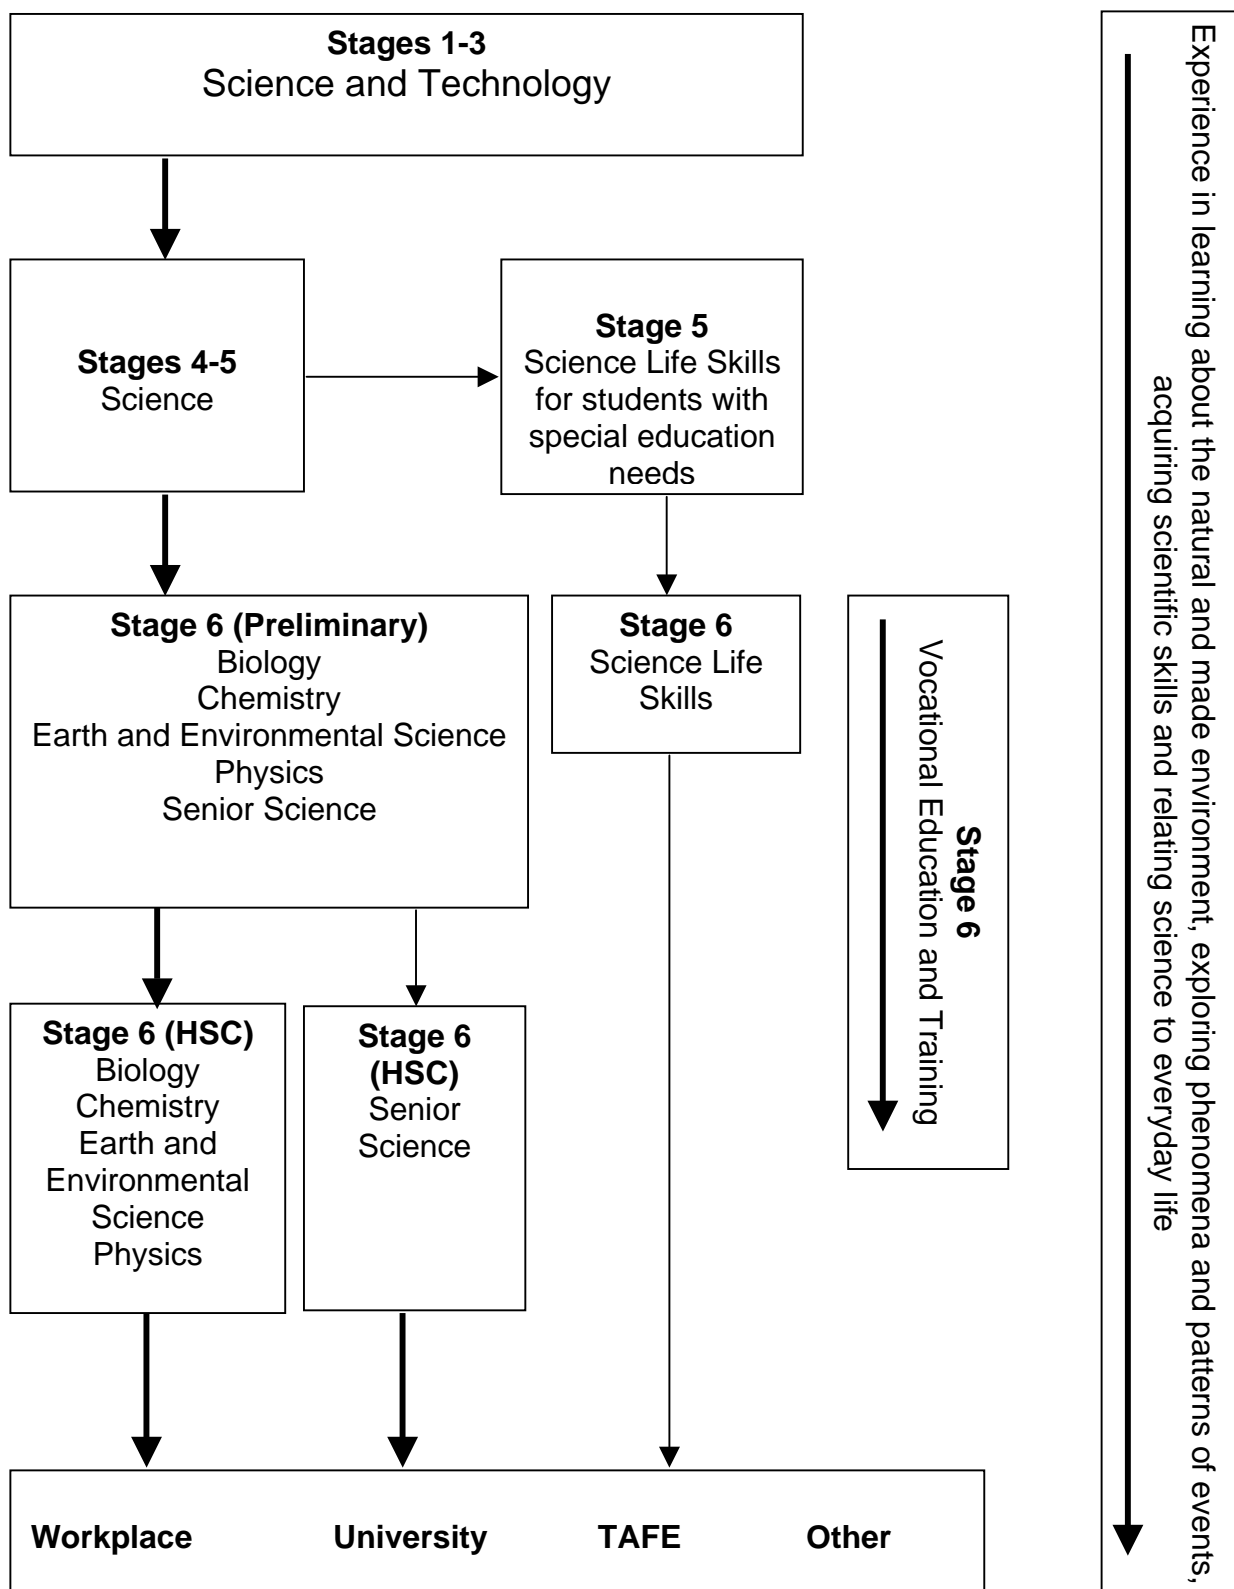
**Stages 1-3**
Science and Technology

**Stages 4-5**
Science

**Stage 5**
Science Life Skills for students with special education needs

**Stage 6 (Preliminary)**
Biology
Chemistry
Earth and Environmental Science
Physics
Senior Science

**Stage 6**
Science Life Skills

**Stage 6**
Vocational Education and Training

**Stage 6 (HSC)**
Biology
Chemistry
Earth and Environmental Science
Physics

**Stage 6 (HSC)**
Senior Science

**Workplace** **University** **TAFE** **Other**

Experience in learning about the natural and made environment, exploring phenomena and patterns of events, acquiring scientific skills and relating science to everyday life